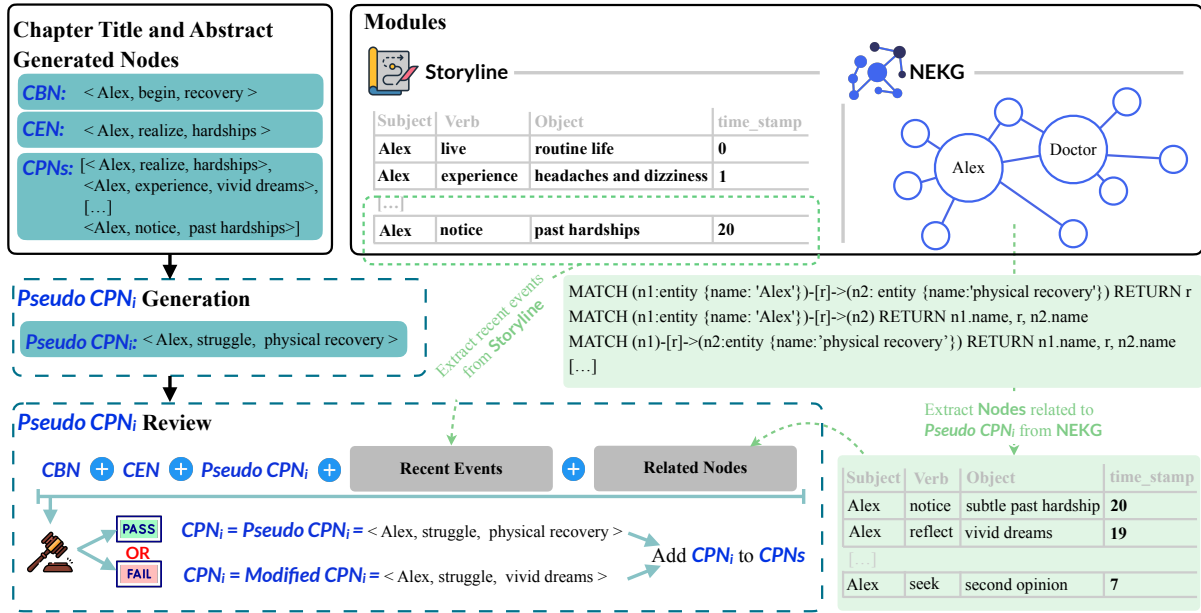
Chapter Title and Abstract Generated Nodes

CBN: < Alex, begin, recovery >

CEN: < Alex, realize, hardships >

CPNs: [< Alex, realize, hardships>, <Alex, experience, vivid dreams>, […] <Alex, notice, past hardships>]

Modules

Storyline

| Subject | Verb | Object | time_stamp |
|---|---|---|---|
| Alex | live | routine life | 0 |
| Alex | experience | headaches and dizziness | 1 |
| […] | | | |
| Alex | notice | past hardships | 20 |

NEKG

Alex

Doctor

Pseudo $CPN_i$ Generation

Pseudo $CPN_i$: < Alex, struggle, physical recovery >

Extract recent events from Storyline

MATCH (n1:entity {name: 'Alex'})-[r]->(n2: entity {name:'physical recovery'}) RETURN r
MATCH (n1:entity {name: 'Alex'})-[r]->(n2) RETURN n1.name, r, n2.name
MATCH (n1)-[r]->(n2:entity {name:'physical recovery'}) RETURN n1.name, r, n2.name
[…]

Extract Nodes related to Pseudo $CPN_i$ from NEKG

Pseudo $CPN_i$ Review

CBN + CEN + Pseudo $CPN_i$ + Recent Events + Related Nodes

| Subject | Verb | Object | time_stamp |
|---|---|---|---|
| Alex | notice | subtle past hardship | 20 |
| Alex | reflect | vivid dreams | 19 |
| […] | | | |
| Alex | seek | second opinion | 7 |

PASS

OR

FAIL

$CPN_i$ = Pseudo $CPN_i$ = < Alex, struggle, physical recovery >

$CPN_i$ = Modified $CPN_i$ = < Alex, struggle, vivid dreams >

Add $CPN_i$ to CPNs